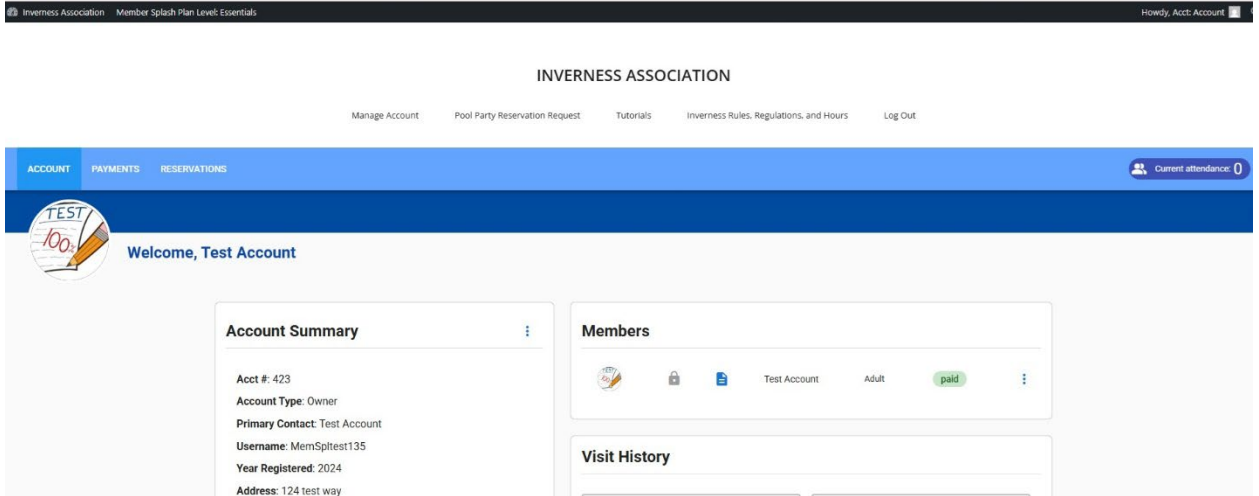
Inverness Association Member Splash Plan Level: Essentials

Howdy, Acct: Account

INVERNESS ASSOCIATION

Manage Account Pool Party Reservation Request Tutorials Inverness Rules, Regulations, and Hours Log Out

ACCOUNT PAYMENTS RESERVATIONS

Current attendance: 0

TEST 100%

Welcome, Test Account

Account Summary

Acct #: 423

Account Type: Owner

Primary Contact: Test Account

Username: MemSpltest135

Year Registered: 2024

Address: 124 test way

Members

Test Account Adult paid

Visit History